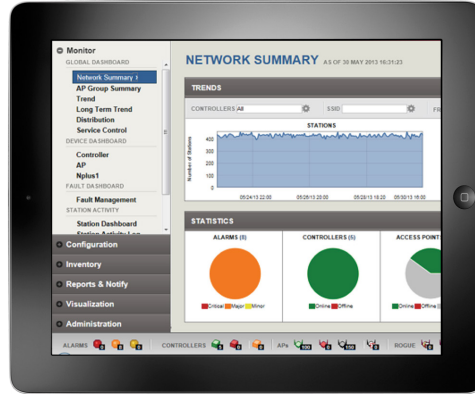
Monitor
GLOBAL DASHBOARD
Network Summary
AP Group Summary
Trend
Long Term Trend
Distribution
Service Control
DEVICE DASHBOARD
Controller
AP
Nplus1
FAULT DASHBOARD
Fault Management
STATION ACTIVITY
Station Dashboard
Configuration
Inventory
Reports & Notify
Visualization
Administration

NETWORK SUMMARY AS OF 30 MAY 2013 16:31:23

TRENDS
CONTROLLERS All
SSID
FR
STATIONS
Number of Stations
400
350
300
250
200
150
100
50
0
05/24/13 22:00
05/26/13 04:00
05/28/13 10:00
05/29/13 16:00

STATISTICS
ALARMS (5)
Critical Major Minor
CONTROLLERS (5)
Online Offline
ACCESS POINT
Online Offline

ALARMS
CONTROLLERS
APs
ROGUE